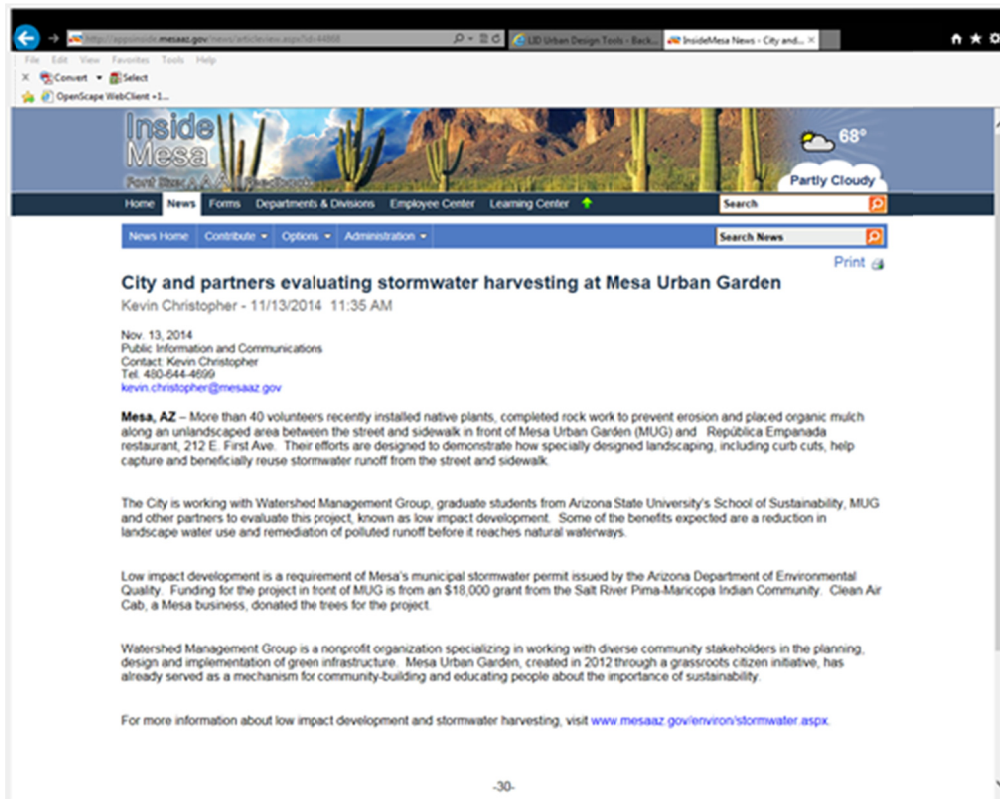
http://appsinside.mesaaz.gov/news/articleview.aspx?id=44868
LID Urban Design Tools - Back...
InsideMesa News - City and...
File Edit View Favorites Tools Help
Convert Select
OpenScape WebClient +1...

Inside Mesa
68°
Partly Cloudy

Home News Forms Departments & Divisions Employee Center Learning Center
Search
News Home Contribute Options Administration
Search News
Print

City and partners evaluating stormwater harvesting at Mesa Urban Garden
Kevin Christopher - 11/13/2014 11:35 AM

Nov. 13, 2014
Public Information and Communications
Contact: Kevin Christopher
Tel. 480-644-4699
kevin.christopher@mesaaz.gov

Mesa, AZ – More than 40 volunteers recently installed native plants, completed rock work to prevent erosion and placed organic mulch along an unlandscaped area between the street and sidewalk in front of Mesa Urban Garden (MUG) and República Empanada restaurant, 212 E. First Ave. Their efforts are designed to demonstrate how specially designed landscaping, including curb cuts, help capture and beneficially reuse stormwater runoff from the street and sidewalk.

The City is working with Watershed Management Group, graduate students from Arizona State University's School of Sustainability, MUG and other partners to evaluate this project, known as low impact development. Some of the benefits expected are a reduction in landscape water use and remediaton of polluted runoff before it reaches natural waterways.

Low impact development is a requirement of Mesa's municipal stormwater permit issued by the Arizona Department of Environmental Quality. Funding for the project in front of MUG is from an $18,000 grant from the Salt River Pima-Maricopa Indian Community. Clean Air Cab, a Mesa business, donated the trees for the project.

Watershed Management Group is a nonprofit organization specializing in working with diverse community stakeholders in the planning, design and implementation of green infrastructure. Mesa Urban Garden, created in 2012 through a grassroots citizen initiative, has already served as a mechanism for community-building and educating people about the importance of sustainability.

For more information about low impact development and stormwater harvesting, visit www.mesaaz.gov/environ/stormwater.aspx.

-30-